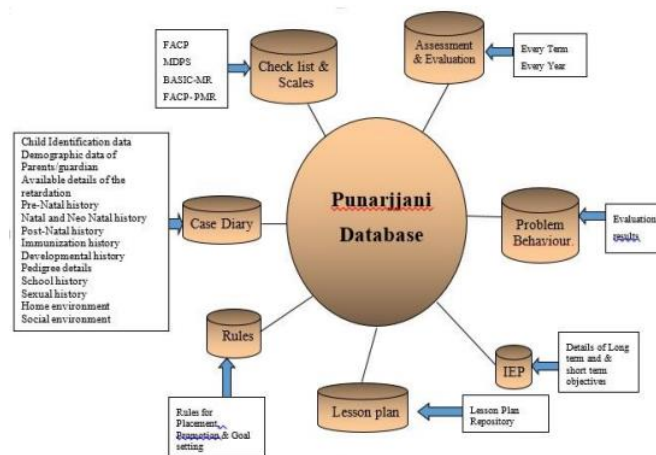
FACP
MDPS
BASIC-MR
FACP-PMR

Check list & Scales

Assessment & Evaluation

Every Term
Every Year

Child Identification data
Demographic data of Parents/guardian
Available details of the retardation
Pre-Natal history
Natal and Neo Natal history
Post-Natal history
Immunization history
Developmental history
Pedigree details
School history
Sexual history
Home environment
Social environment

Case Diary

Punarjjani Database

Problem Behaviour.

Evaluation results

Rules

IEP

Details of Long term and & short term objectives

Lesson plan

Lesson Plan Repository

Rules for Placement, Promotion & Goal setting